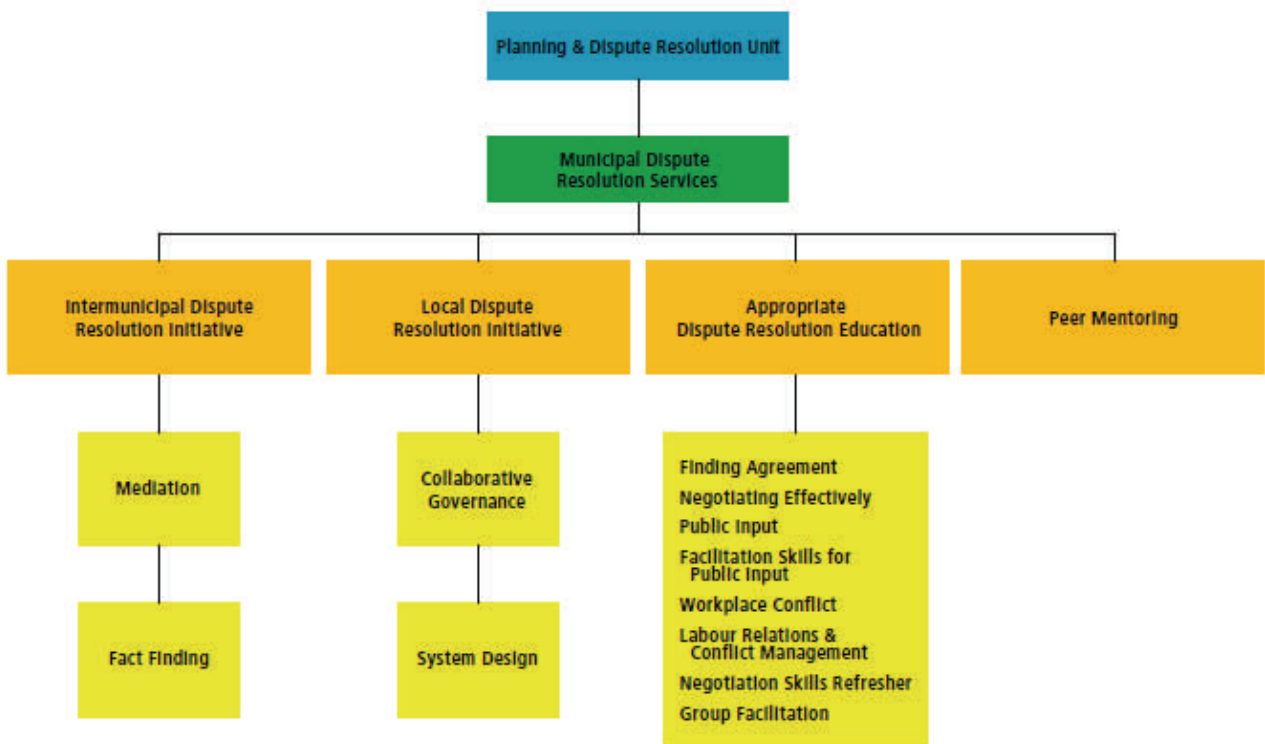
Planning & Dispute Resolution Unit

Municipal Dispute Resolution Services

Intermunicipal Dispute Resolution Initiative

Local Dispute Resolution Initiative

Appropriate Dispute Resolution Education

Peer Mentoring

Mediation

Fact Finding

Collaborative Governance

System Design

Finding Agreement
Negotiating Effectively
Public Input
Facilitation Skills for Public Input
Workplace Conflict
Labour Relations & Conflict Management
Negotiation Skills Refresher
Group Facilitation